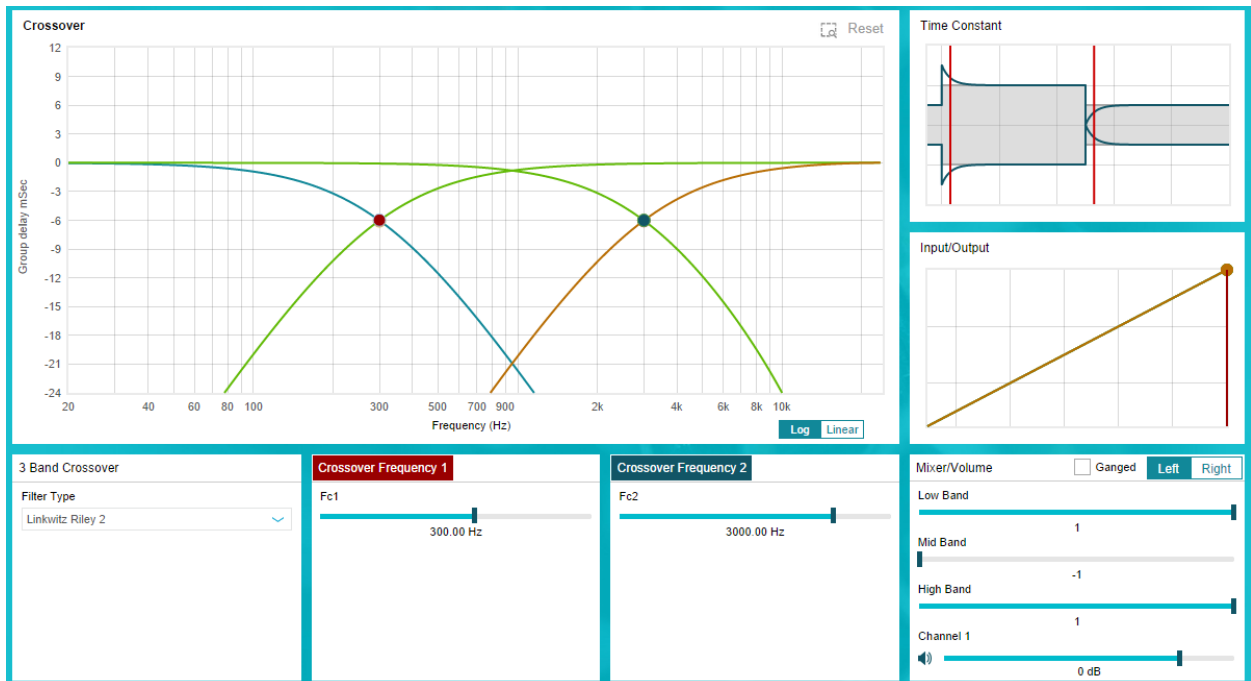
Crossover

Reset

12
9
6
3
0
-3
-6
-9
-12
-15
-18
-21
-24

Group delay mSec

20
40
60
80
100
300
500
700
900
2k
4k
6k
8k
10k

Frequency (Hz)

Log
Linear

Time Constant

Input/Output

3 Band Crossover

Filter Type

Linkwitz Riley 2

Crossover Frequency 1

Fc1

300.00 Hz

Crossover Frequency 2

Fc2

3000.00 Hz

Mixer/Volume

Ganged

Left
Right

Low Band

1

Mid Band

-1

High Band

1

Channel 1

0 dB